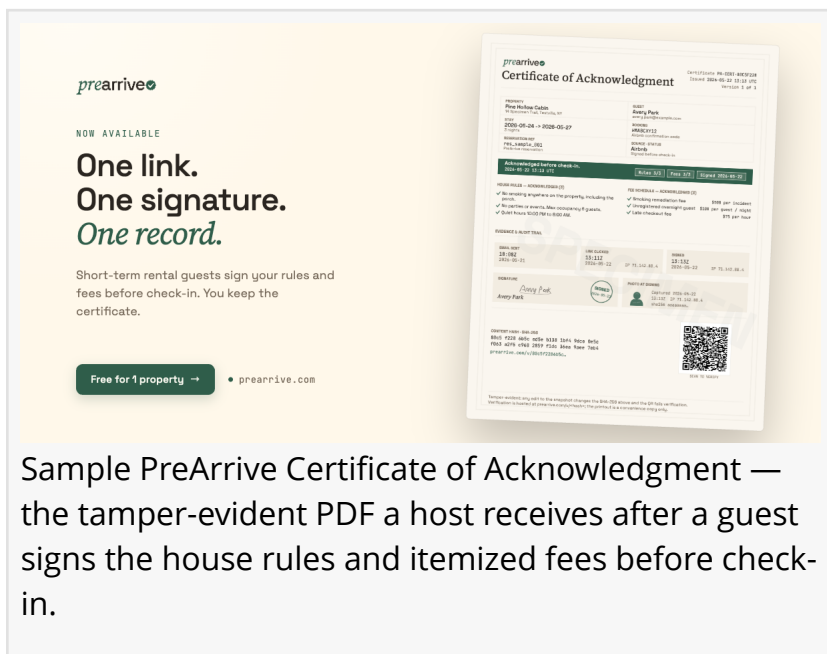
prearrive

NOW AVAILABLE

One link.
One signature.
One record.

Short-term rental guests sign your rules and fees before check-in. You keep the certificate.

Free for 1 property →

• prearrive.com

prearrive

Certificate of Acknowledgment

Certificate PA-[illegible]
Issued 2026-05-22 13:18 UTC
Version 1 of 1

PROPERTY
Pine Hollow Cabin

GUEST
Avery Park

STAY
2026-05-24 → 2026-05-27

RESERVATION REF
res_sample_001

BOOKING
#RABC123

BOOKED THROUGH
Airbnb

Acknowledged before check-in.
2026-05-22 13:18 UTC

Rules 3/3 | Fees 3/3 | Signed 2026-05-22

HOUSE RULES — ACKNOWLEDGED (3)
✓ No smoking anywhere on the property, including the porch.
✓ No parties or events. Max occupancy 6 guests.
✓ Quiet hours 10:00 PM to 8:00 AM.

FEE SCHEDULE — ACKNOWLEDGED (3)
✓ Smoking remediation fee $300 per incident
✓ Unregistered overnight guest $100 per guest / night
✓ Late checkout fee $75 per hour

EVIDENCE & AUDIT TRAIL

EMAIL SENT
10:02
2026-05-21

LINK OPENED
13:11
2026-05-22

SIGNED
13:12
2026-05-22

SIGNATURE
Avery Park

SIGNED

PHOTO AT SIGNING

CONTENT HASH · SHA-256
88c5 f228 4b0c ad3e b118 1bf4 9dca 0e5c
f0b3 a2f6 e9a3 2b59 f1dc 3bea 9aee 7b54
prearrive.com/v/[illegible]

Tamper-evident: any edit to the snapshot changes the SHA-256 above and the QR fails verification. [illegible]

Sample PreArrive Certificate of Acknowledgment — the tamper-evident PDF a host receives after a guest signs the house rules and itemized fees before check-in.